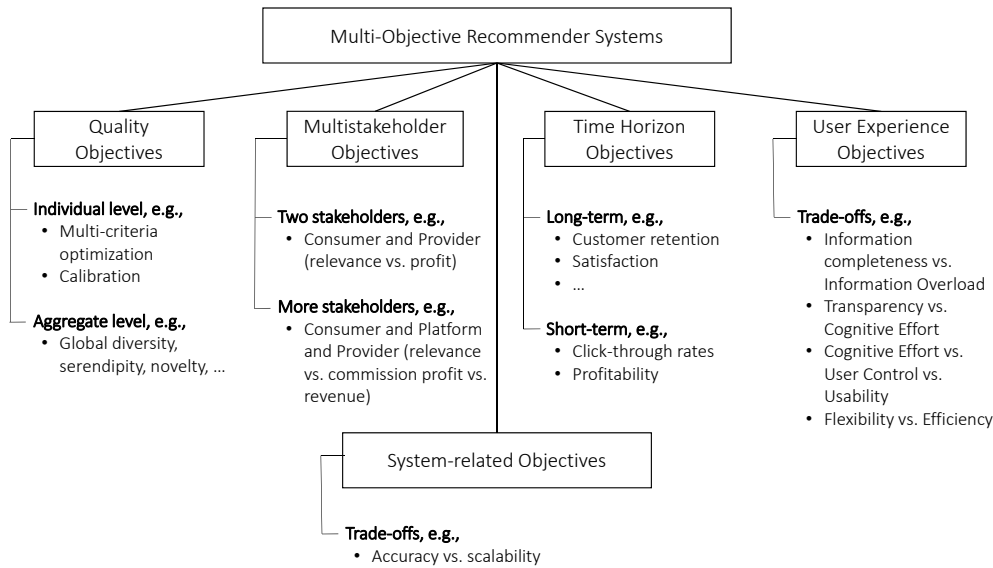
Multi-Objective Recommender Systems

Quality Objectives

Individual level, e.g.,
• Multi-criteria optimization
• Calibration

Aggregate level, e.g.,
• Global diversity, serendipity, novelty, …

Multistakeholder Objectives

Two stakeholders, e.g.,
• Consumer and Provider (relevance vs. profit)

More stakeholders, e.g.,
• Consumer and Platform and Provider (relevance vs. commission profit vs. revenue)

Time Horizon Objectives

Long-term, e.g.,
• Customer retention
• Satisfaction
• …

Short-term, e.g.,
• Click-through rates
• Profitability

User Experience Objectives

Trade-offs, e.g.,
• Information completeness vs. Information Overload
• Transparency vs. Cognitive Effort
• Cognitive Effort vs. User Control vs. Usability
• Flexibility vs. Efficiency

System-related Objectives

Trade-offs, e.g.,
• Accuracy vs. scalability